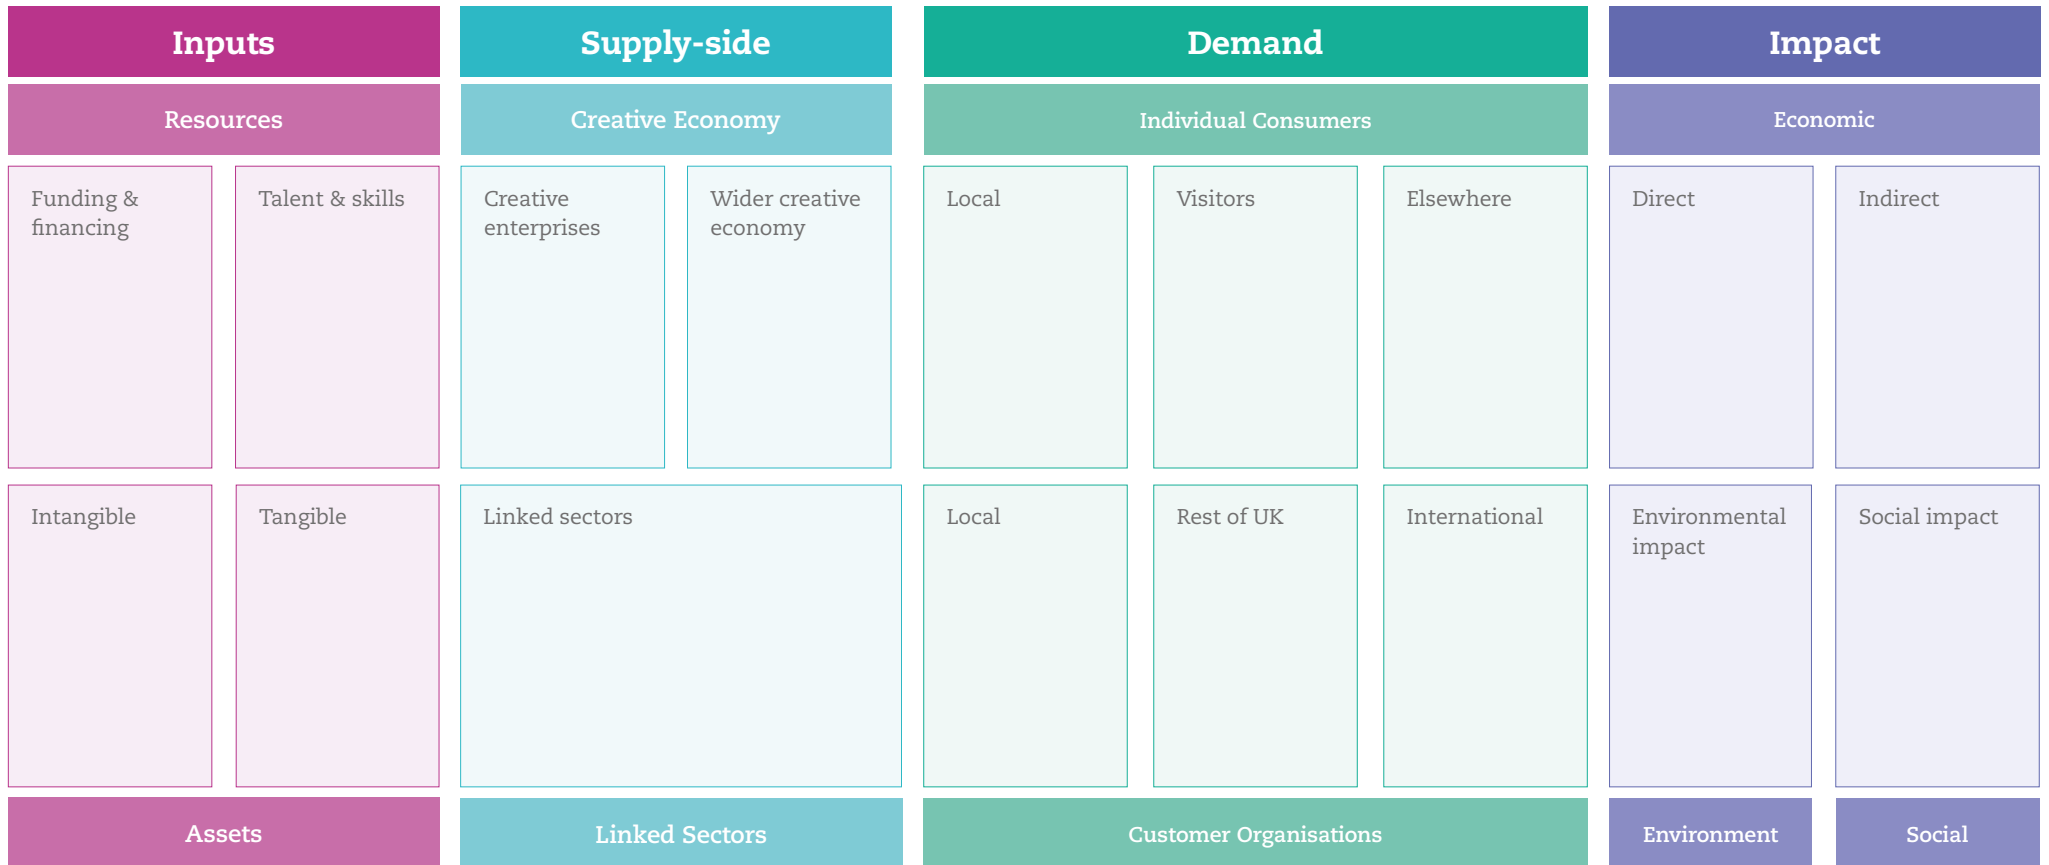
Inputs

Resources

Funding & financing

Talent & skills

Intangible

Tangible

Assets

Supply-side

Creative Economy

Creative enterprises

Wider creative economy

Linked sectors

Linked Sectors

Demand

Individual Consumers

Local

Visitors

Elsewhere

Local

Rest of UK

International

Customer Organisations

Impact

Economic

Direct

Indirect

Environmental impact

Social impact

Environment

Social